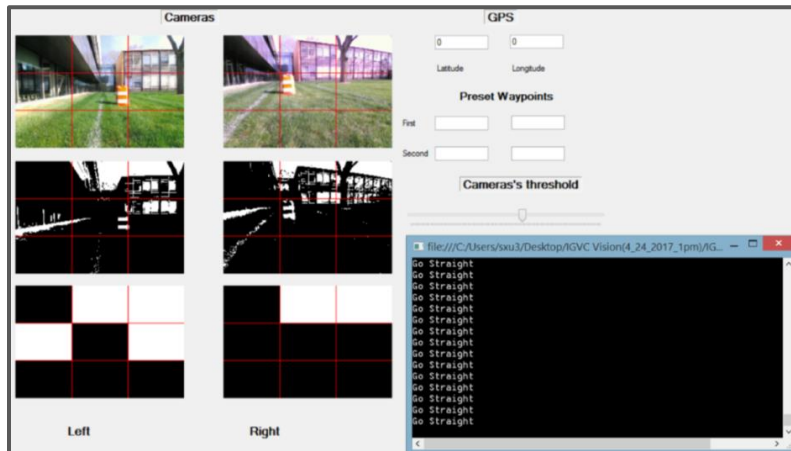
Cameras

GPS

0

0

Latitude

Longitude

Preset Waypoints

First

Second

Cameras's threshold

file:///C:/Users/sxu3/Desktop/IGVC Vision(4_24_2017_1pm)/IG...

Go Straight
Go Straight
Go Straight
Go Straight
Go Straight
Go Straight
Go Straight
Go Straight
Go Straight
Go Straight
Go Straight
Go Straight
Go Straight
Go Straight
Go Straight

Left

Right